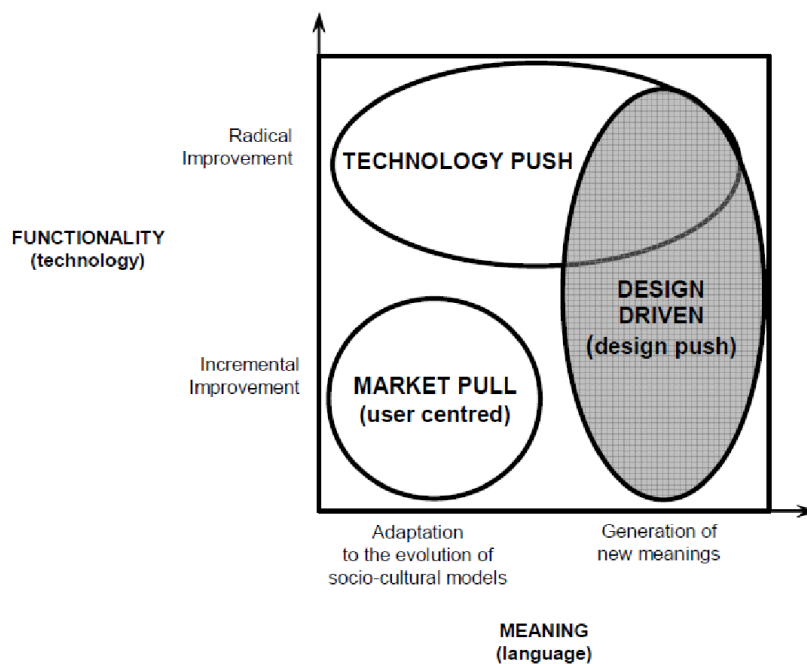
FUNCTIONALITY
(technology)

Radical
Improvement

Incremental
Improvement

TECHNOLOGY PUSH

DESIGN
DRIVEN
(design push)

MARKET PULL
(user centred)

Adaptation
to the evolution of
socio-cultural models

Generation of
new meanings

MEANING
(language)